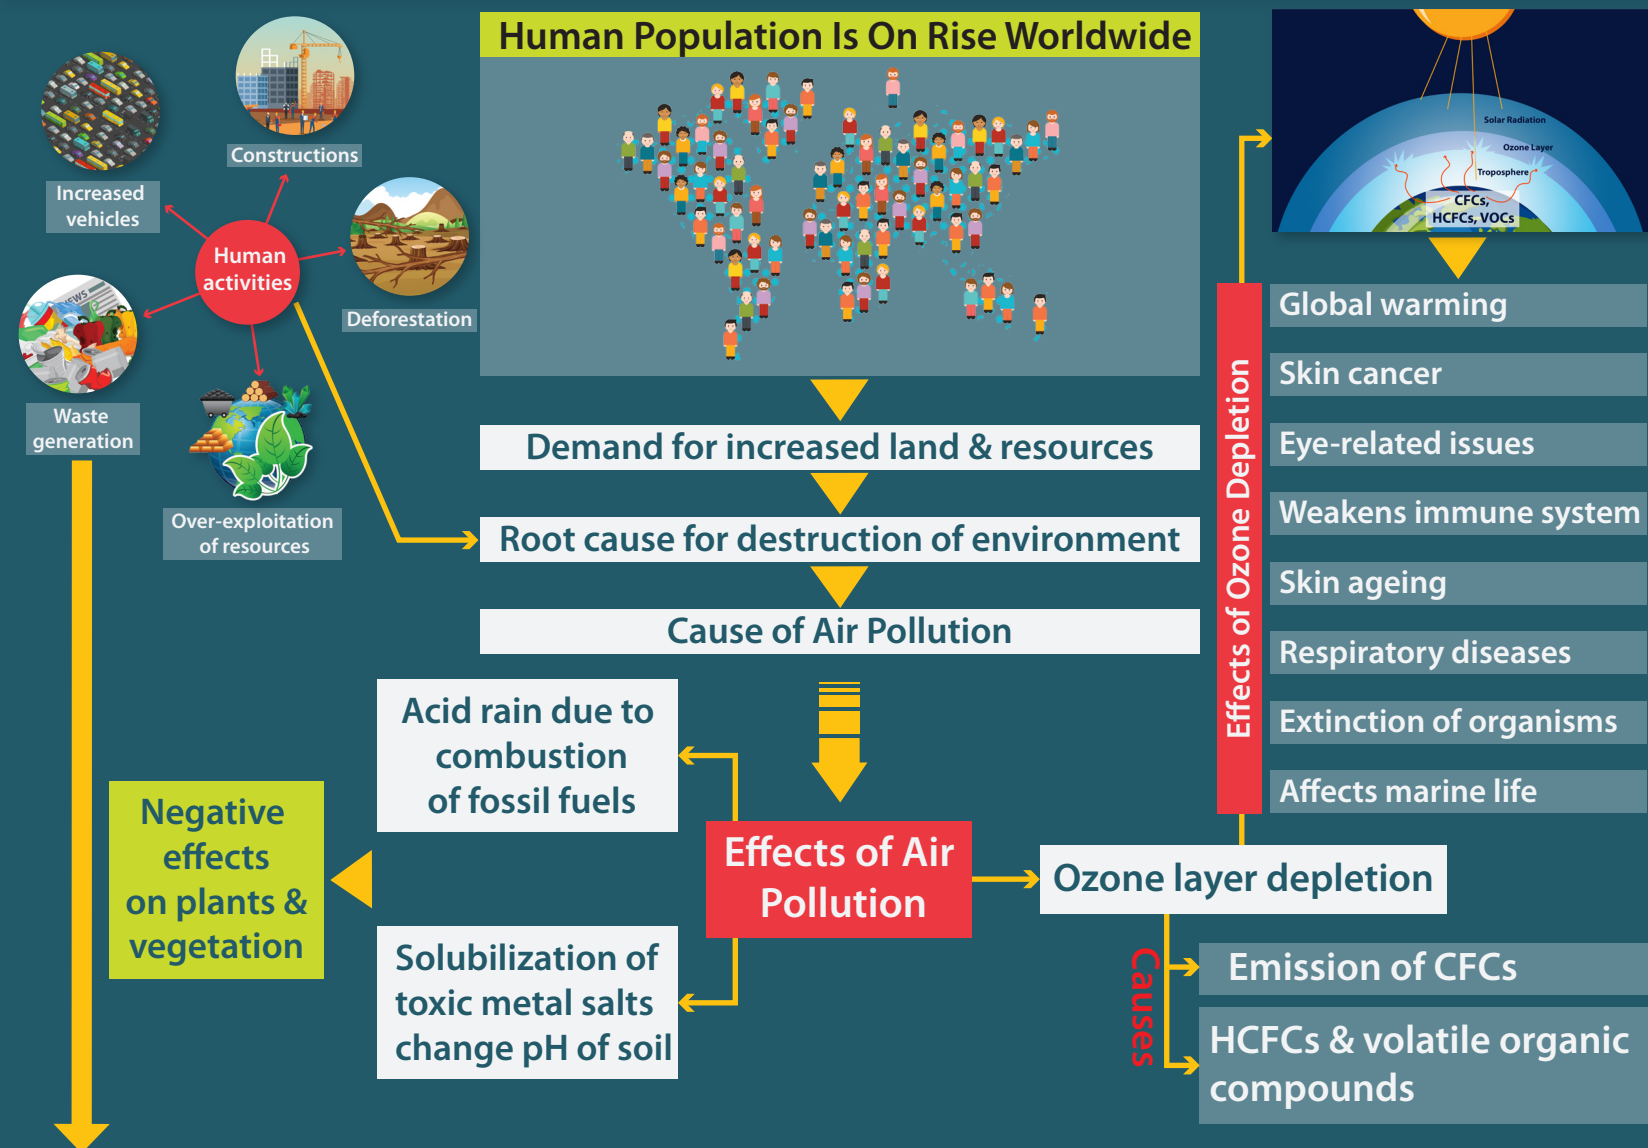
Increased vehicles

Constructions

Human activities

Deforestation

Waste generation

Over-exploitation of resources

Human Population Is On Rise Worldwide

Demand for increased land & resources

Root cause for destruction of environment

Cause of Air Pollution

Solar Radiation

Ozone Layer

Troposphere

CFCs, HCFCs, VOCs

Effects of Ozone Depletion

Global warming

Skin cancer

Eye-related issues

Weakens immune system

Skin ageing

Respiratory diseases

Extinction of organisms

Affects marine life

Acid rain due to combustion of fossil fuels

Negative effects on plants & vegetation

Effects of Air Pollution

Ozone layer depletion

Solubilization of toxic metal salts change pH of soil

Causes

Emission of CFCs

HCFCs & volatile organic compounds